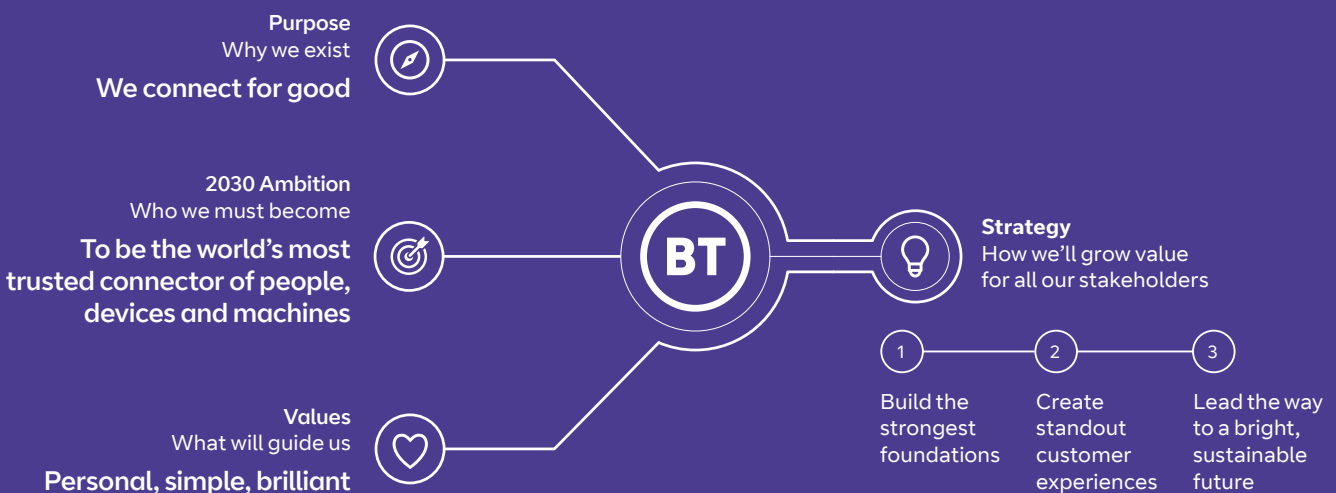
Purpose
Why we exist
We connect for good

2030 Ambition
Who we must become
To be the world's most trusted connector of people, devices and machines

Values
What will guide us
Personal, simple, brilliant

BT

Strategy
How we'll grow value for all our stakeholders

1
Build the strongest foundations

2
Create standout customer experiences

3
Lead the way to a bright, sustainable future